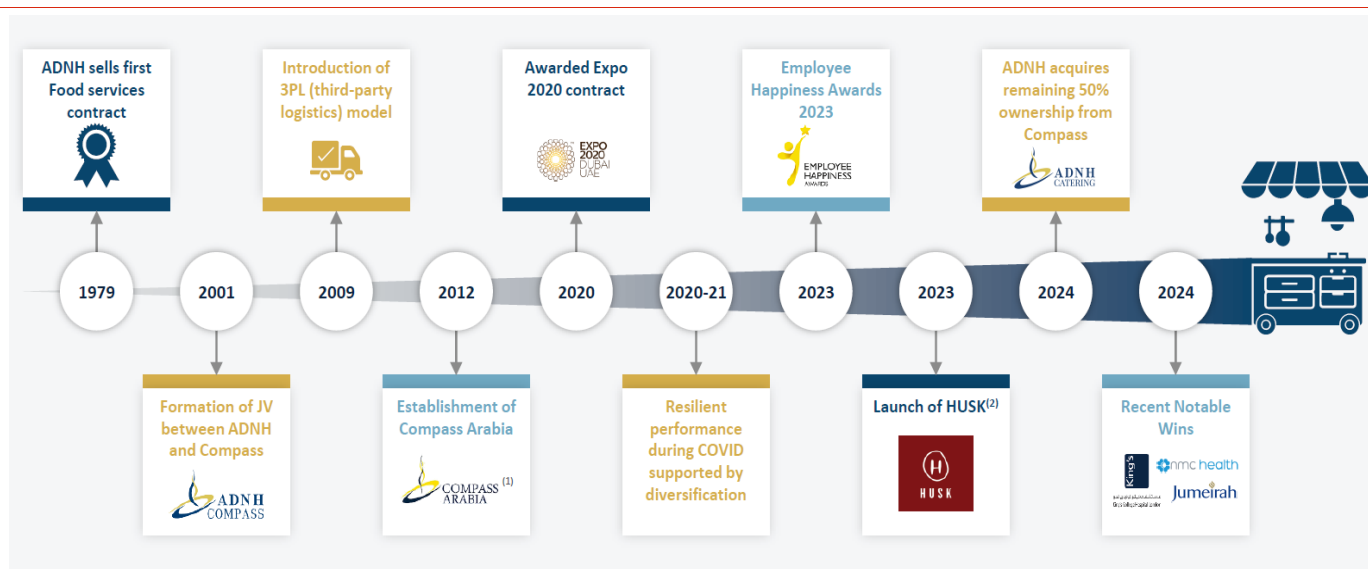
ADNH sells first Food services contract

Introduction of 3PL (third-party logistics) model

Awarded Expo 2020 contract

EXPO 2020 DUBAI UAE

Employee Happiness Awards 2023

EMPLOYEE HAPPINESS AWARDS

ADNH acquires remaining 50% ownership from Compass

ADNH CATERING

1979

2001

2009

2012

2020

2020-21

2023

2023

2024

2024

Formation of JV between ADNH and Compass

ADNH COMPASS

Establishment of Compass Arabia

COMPASS ARABIA $^{(1)}$

Resilient performance during COVID supported by diversification

Launch of HUSK$^{(2)}$

H HUSK

Recent Notable Wins

King's

nmc health

Jumeirah